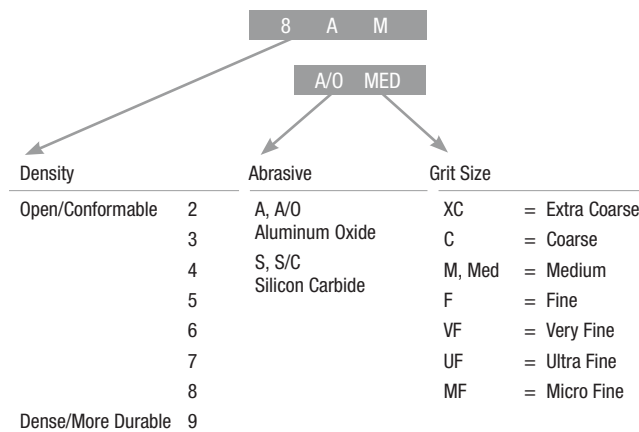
8 A M

A/O MED

Density

Open/Conformable 2
3
4
5
6
7
8
Dense/More Durable 9

Abrasive

A, A/O
Aluminum Oxide

S, S/C
Silicon Carbide

Grit Size

XC = Extra Coarse
C = Coarse
M, Med = Medium
F = Fine
VF = Very Fine
UF = Ultra Fine
MF = Micro Fine